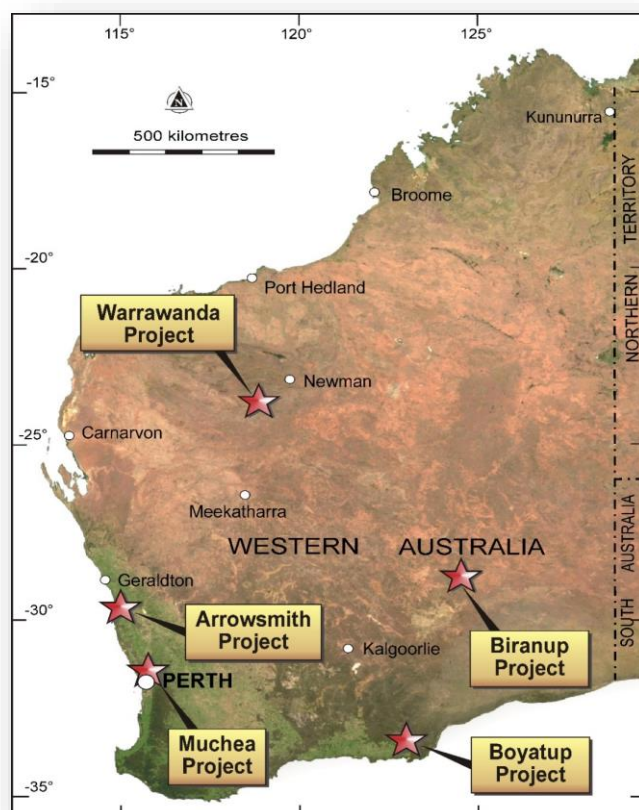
115°
120°
125°
-15°
N
500 kilometres
Kununurra
Broome
NORTHERN TERRITORY
-20°
Port Hedland
Warrawanda Project
Newman
-25°
Carnarvon
Meekatharra
WESTERN AUSTRALIA
SOUTH AUSTRALIA
Geraldton
-30°
Arrowsmith Project
Kalgoorlie
Biranup Project
PERTH
Muchea Project
Boyatup Project
-35°